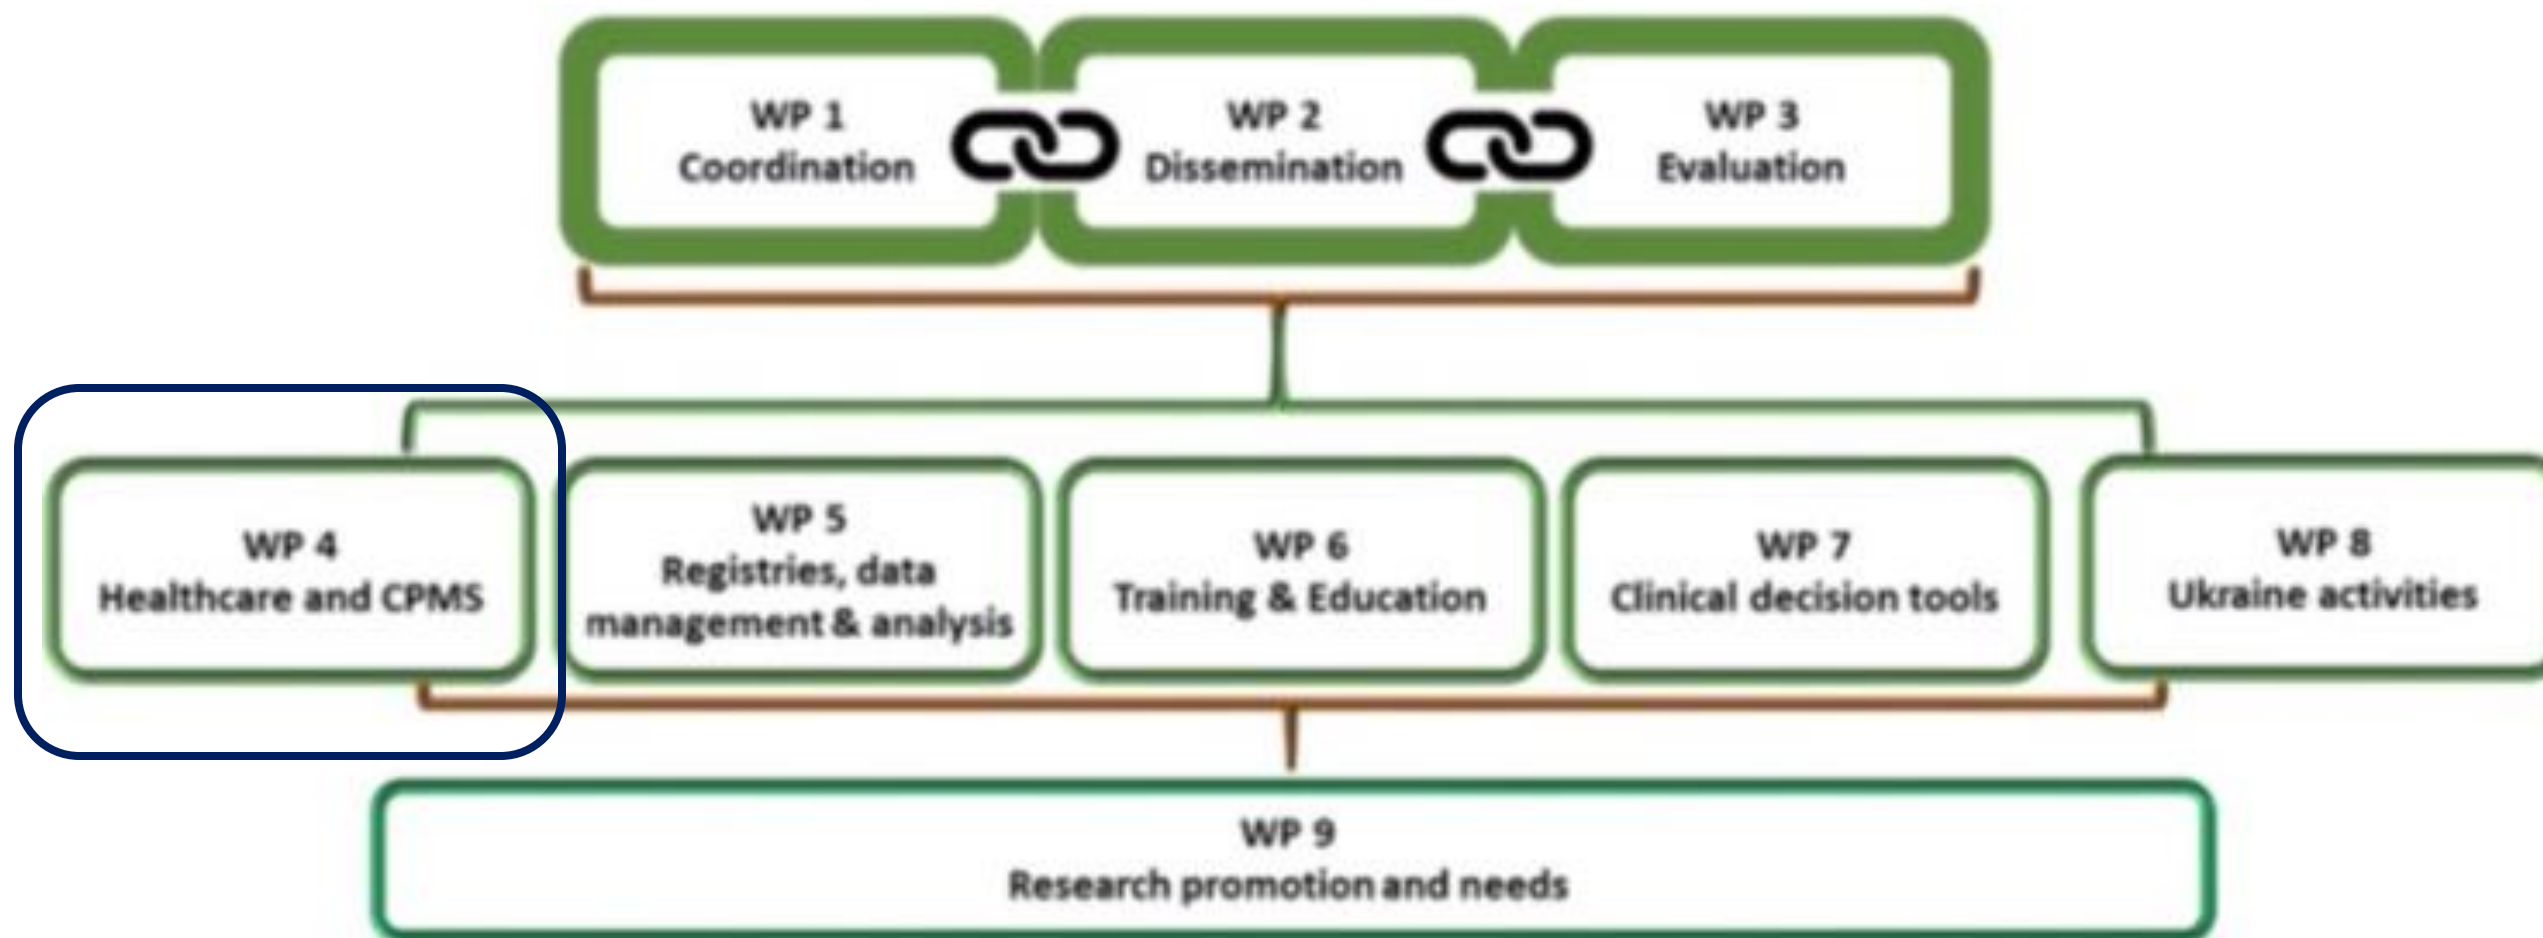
WP 1
Coordination

WP 2
Dissemination

WP 3
Evaluation

WP 4
Healthcare and CPMS

WP 5
Registries, data management & analysis

WP 6
Training & Education

WP 7
Clinical decision tools

WP 8
Ukraine activities

WP 9
Research promotion and needs